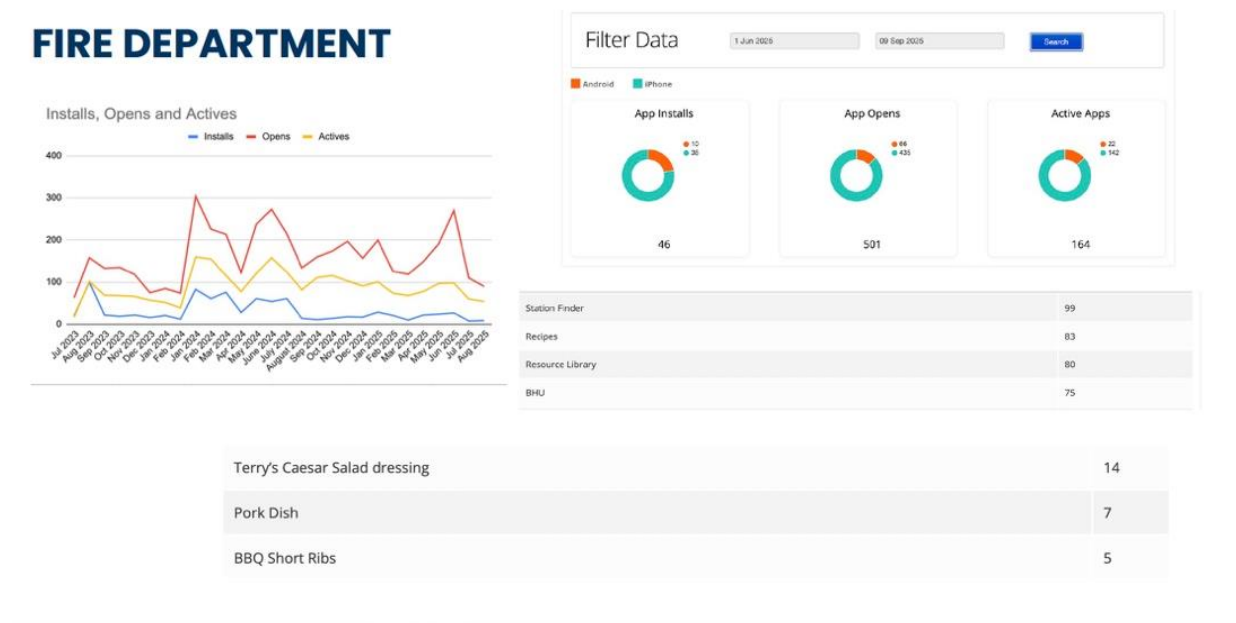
FIRE DEPARTMENT

Installs, Opens and Actives

Installs Opens Actives

400
300
200
100
0

Jul 2023, Aug 2023, Sep 2023, Oct 2023, Nov 2023, Dec 2023, Jan 2024, Feb 2024, Jan 2024, Feb 2024, Mar 2024, Apr 2024, May 2024, June 2024, July 2024, August 2024, Sep 2024, Oct 2024, Nov 2024, Dec 2024, Jan 2025, Feb 2025, Mar 2025, Apr 2025, May 2025, Jun 2025, Jul 2025, Aug 2025

Filter Data 1 Jun 2025 09 Sep 2025 Search

Android iPhone

App Installs
10
36
46

App Opens
66
435
501

Active Apps
22
142
164

| Station Finder | 99 |
|---|---|
| Recipes | 83 |
| Resource Library | 80 |
| BHU | 75 |

| Terry's Caesar Salad dressing | 14 |
|---|---|
| Pork Dish | 7 |
| BBQ Short Ribs | 5 |